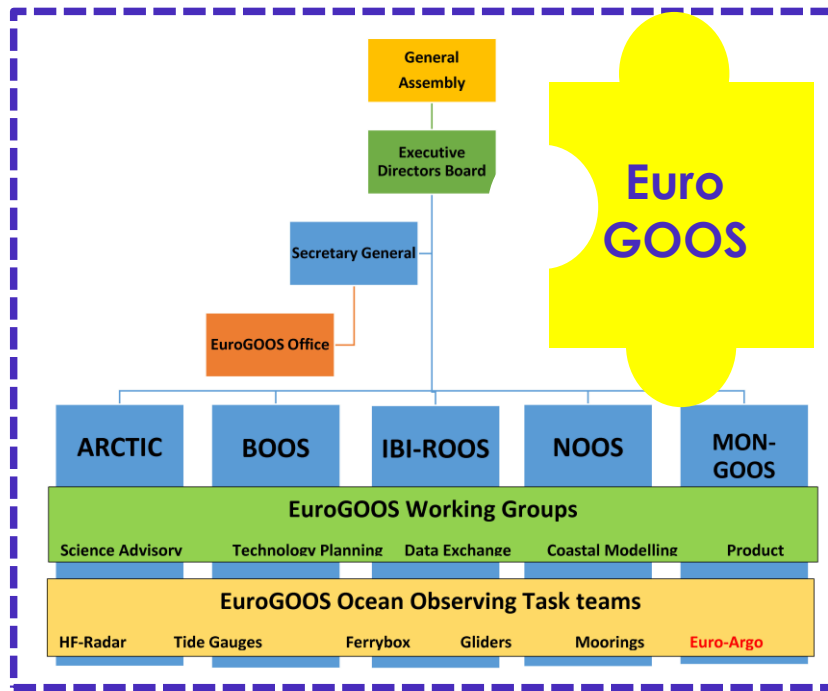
General Assembly

Executive Directors Board

Euro GOOS

Secretary General

EuroGOOS Office

ARCTIC

BOOS

IBI-ROOS

NOOS

MON-GOOS

EuroGOOS Working Groups

Science Advisory

Technology Planning

Data Exchange

Coastal Modelling

Product

EuroGOOS Ocean Observing Task teams

HF-Radar

Tide Gauges

Ferrybox

Gliders

Moorings

Euro-Argo